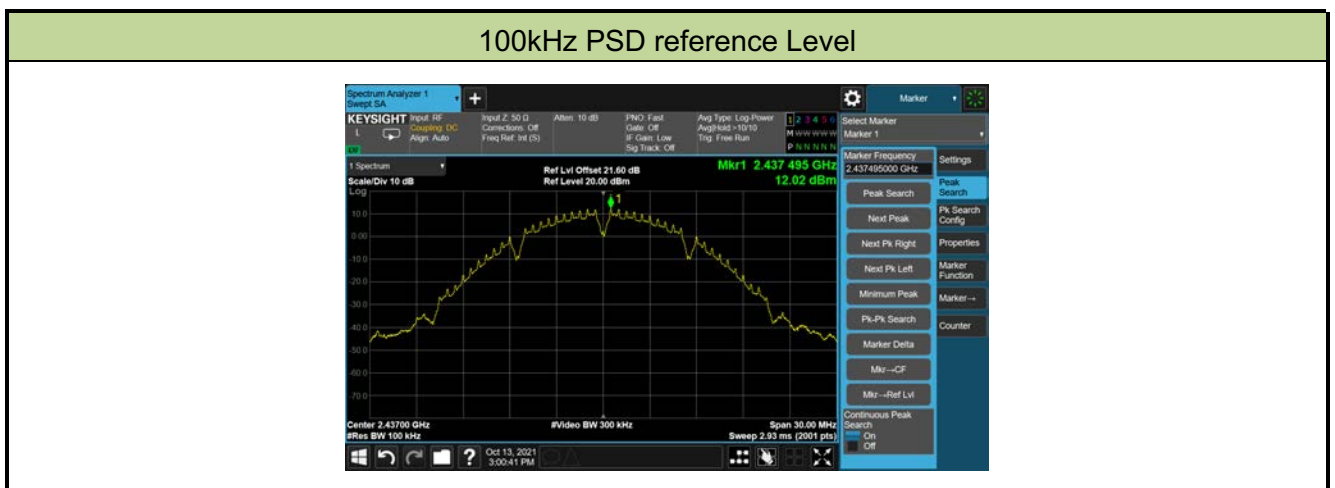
100kHz PSD reference Level

Spectrum Analyzer 1
Swept SA

Marker

KEYSIGHT Input: RF
Coupling: DC
Align: Auto

Input Z: 50 Ω
Corrections: Off
Freq Ref: Int (S)

Atten: 10 dB

PNO: Fast
Gate: Off
IF Gain: Low
Sig Track: Off

Avg Type: Log-Power
Avg|Hold:>10/10
Trig: Free Run

1 2 3 4 5 6
M W W W W W
P N N N N N

Select Marker
Marker 1

1 Spectrum

Scale/Div 10 dB

Log

Ref Lvl Offset 21.60 dB
Ref Level 20.00 dBm

Mkr1 2.437 495 GHz
12.02 dBm

10.0
0.00
-10.0
-20.0
-30.0
-40.0
-50.0
-60.0
-70.0

1

Center 2.43700 GHz
#Res BW 100 kHz

#Video BW 300 kHz

Span 30.00 MHz
Sweep 2.93 ms (2001 pts)

Marker Frequency
2.437495000 GHz

Peak Search
Next Peak
Next Pk Right
Next Pk Left
Minimum Peak
Pk-Pk Search
Marker Delta
Mkr→CF
Mkr→Ref Lvl

Continuous Peak Search
On
Off

Settings
Peak Search
Pk Search Config
Properties
Marker Function
Marker→
Counter

Oct 13, 2021
3:00:41 PM